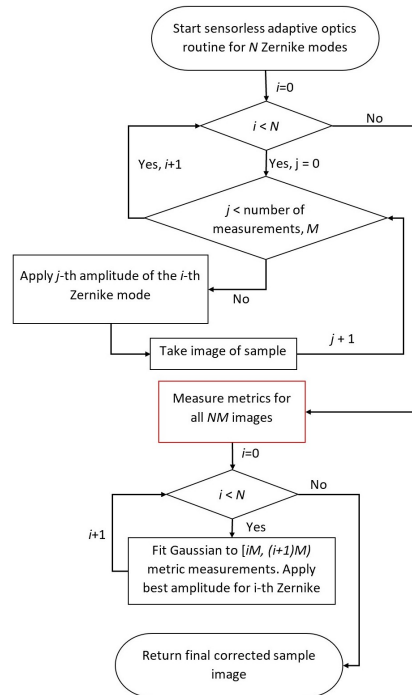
Start sensorless adaptive optics routine for *N* Zernike modes

*i*=0

*i* < *N*

No

Yes, *i*+1

Yes, j = 0

*j* < number of measurements, *M*

Apply *j*-th amplitude of the *i*-th Zernike mode

No

Take image of sample

*j* + 1

Measure metrics for all *NM* images

*i*=0

*i* < *N*

No

*i*+1

Yes

Fit Gaussian to [*iM*, *(i+1)M*) metric measurements. Apply best amplitude for i-th Zernike

Return final corrected sample image